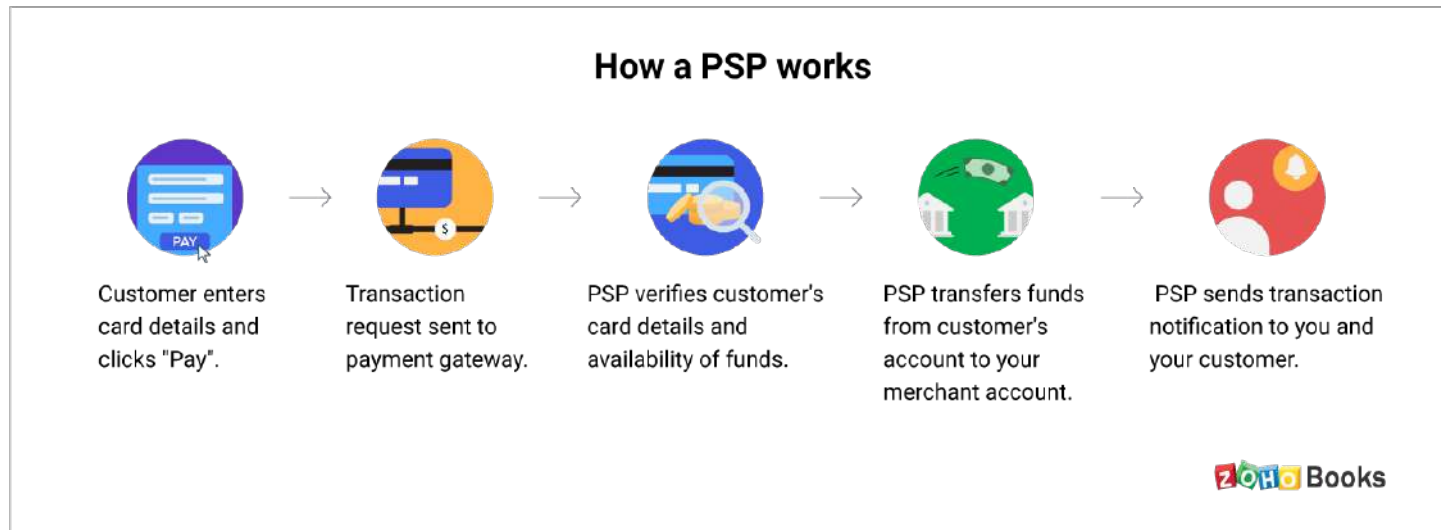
How a PSP works

PAY

$

Customer enters card details and clicks "Pay".

Transaction request sent to payment gateway.

PSP verifies customer's card details and availability of funds.

PSP transfers funds from customer's account to your merchant account.

PSP sends transaction notification to you and your customer.

ZOHO Books